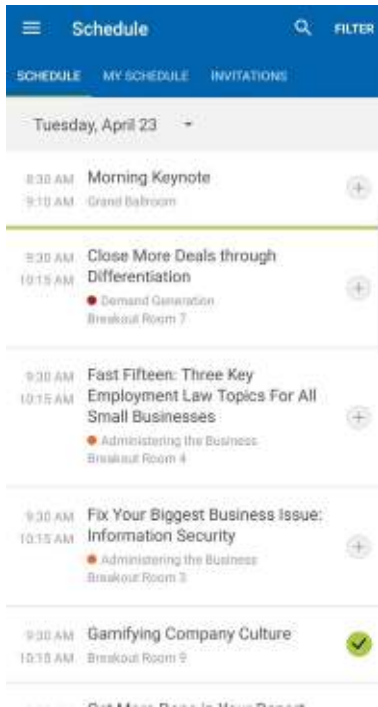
Schedule FILTER

SCHEDULE MY SCHEDULE INVITATIONS

Tuesday, April 23

8:30 AM 9:10 AM Morning Keynote
Grand Ballroom

9:30 AM 10:15 AM Close More Deals through Differentiation
Demand Generation
Breakout Room 7

9:30 AM 10:15 AM Fast Fifteen: Three Key Employment Law Topics For All Small Businesses
Administering the Business
Breakout Room 4

9:30 AM 10:15 AM Fix Your Biggest Business Issue: Information Security
Administering the Business
Breakout Room 3

9:30 AM 10:15 AM Gamifying Company Culture
Breakout Room 9

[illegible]